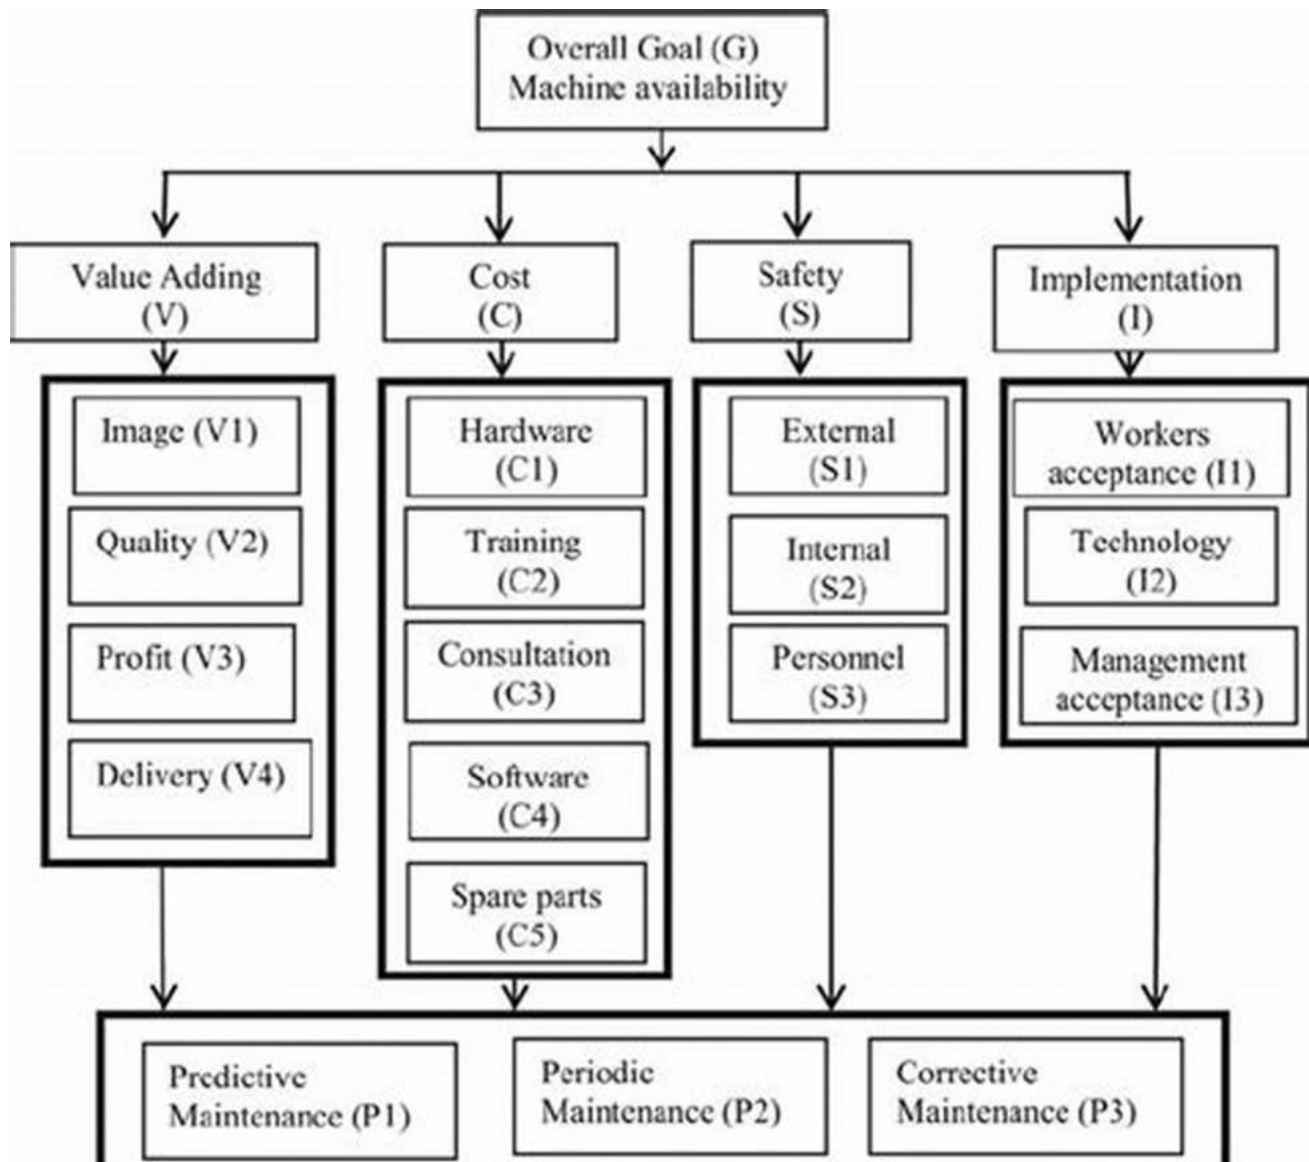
Overall Goal (G)
Machine availability

Value Adding (V)

Image (V1)

Quality (V2)

Profit (V3)

Delivery (V4)

Cost (C)

Hardware (C1)

Training (C2)

Consultation (C3)

Software (C4)

Spare parts (C5)

Safety (S)

External (S1)

Internal (S2)

Personnel (S3)

Implementation (I)

Workers acceptance (I1)

Technology (I2)

Management acceptance (I3)

Predictive Maintenance (P1)

Periodic Maintenance (P2)

Corrective Maintenance (P3)